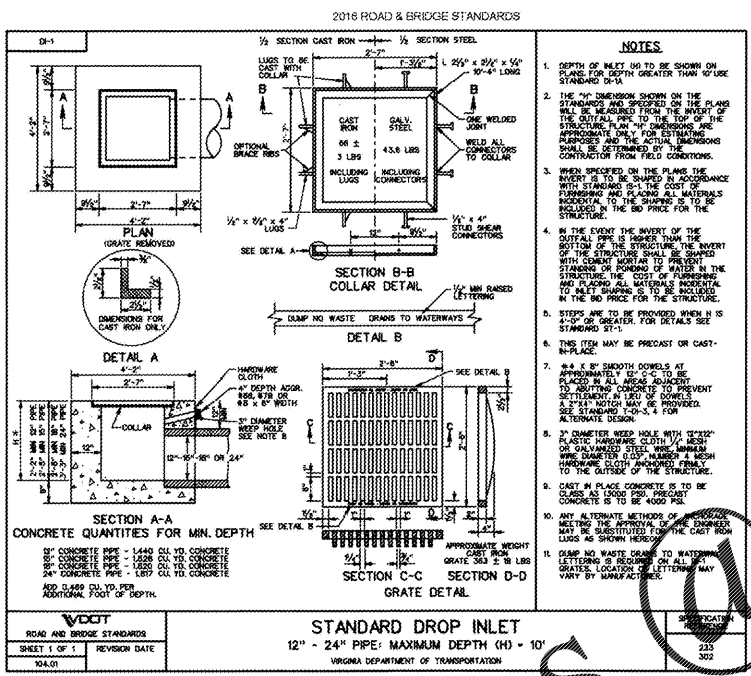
2016 ROAD & BRIDGE STANDARDS

DI-1

PLAN
(GRATE REMOVED)

4'-2"
2'-7"
9½"
2'-7"
9½"
4'-2"
A
A

½ SECTION CAST IRON ½ SECTION STEEL
2'-7"
1'-3¼"
LUGS TO BE CAST WITH COLLAR
L 2½" × 2½" × ¼" 10'-4" LONG
B
B
CAST IRON
66 ± 3 LBS
INCLUDING LUGS
GALV. STEEL
43.6 LBS
INCLUDING CONNECTORS
ONE WELDED JOINT
WELD ALL CONNECTORS TO COLLAR
OPTIONAL BRACE RIBS
½" × 6⅛" × 4" LUGS
⅜" × 4" STUD SHEAR CONNECTORS
SEE DETAIL A
12"
9½"

SECTION B-B
COLLAR DETAIL

DIMENSIONS FOR CAST IRON ONLY.
DETAIL A

¼" MIN RAISED LETTERING
DUMP NO WASTE DRAINS TO WATERWAYS
DETAIL B

4'-2"
2'-7"
HARDWARE CLOTH
4" DEPTH AGGR. #56, #78 OR #8 × 6" WIDTH
3" DIAMETER WEEP HOLE SEE NOTE 8
COLLAR
12"
12"-15"-18" OR 24"
MIN 12" PIPE
MIN 15" PIPE
MIN 18" PIPE
MIN 24" PIPE

SECTION A-A
CONCRETE QUANTITIES FOR MIN. DEPTH

12" CONCRETE PIPE - 1.440 CU. YD. CONCRETE
15" CONCRETE PIPE - 1.528 CU. YD. CONCRETE
18" CONCRETE PIPE - 1.620 CU. YD. CONCRETE
24" CONCRETE PIPE - 1.817 CU. YD. CONCRETE

ADD 0.489 CU. YD. PER ADDITIONAL FOOT OF DEPTH.

2'-8"
SEE DETAIL B
D
D
SEE DETAIL A
APPROXIMATE WEIGHT CAST IRON GRATE 363 ± 18 LBS
SECTION C-C
SECTION D-D
GRATE DETAIL

NOTES

1. DEPTH OF INLET (H) TO BE SHOWN ON PLANS. FOR DEPTH GREATER THAN 10' USE STANDARD DI-1A.

2. THE "H" DIMENSION SHOWN ON THE STANDARDS AND SPECIFIED ON THE PLANS WILL BE MEASURED FROM THE INVERT OF THE OUTFALL PIPE TO THE TOP OF THE STRUCTURE. PLAN "H" DIMENSIONS ARE APPROXIMATE ONLY FOR ESTIMATING PURPOSES AND THE ACTUAL DIMENSIONS SHALL BE DETERMINED BY THE CONTRACTOR FROM FIELD CONDITIONS.

3. WHEN SPECIFIED ON THE PLANS THE INVERT IS TO BE SHAPED IN ACCORDANCE WITH STANDARD IS-1. THE COST OF FURNISHING AND PLACING ALL MATERIALS INCIDENTAL TO THE SHAPING IS TO BE INCLUDED IN THE BID PRICE FOR THE STRUCTURE.

4. IN THE EVENT THE INVERT OF THE OUTFALL PIPE IS HIGHER THAN THE BOTTOM OF THE STRUCTURE, THE INVERT OF THE STRUCTURE SHALL BE SHAPED WITH CEMENT MORTAR TO PREVENT STANDING OR PONDING OF WATER IN THE STRUCTURE. THE COST OF FURNISHING AND PLACING ALL MATERIALS INCIDENTAL TO INLET SHAPING IS TO BE INCLUDED IN THE BID PRICE FOR THE STRUCTURE.

5. STEPS ARE TO BE PROVIDED WHEN H IS 4'-0" OR GREATER. FOR DETAILS SEE STANDARD ST-1.

6. THIS ITEM MAY BE PRECAST OR CAST-IN-PLACE.

7. #4 × 8" SMOOTH DOWELS AT APPROXIMATELY 12" C-C TO BE PLACED IN ALL AREAS ADJACENT TO ABUTTING CONCRETE TO PREVENT SETTLEMENT. IN LIEU OF DOWELS A 2"X4" NOTCH MAY BE PROVIDED. SEE STANDARD T-DI-3, 4 FOR ALTERNATE DESIGN.

8. 3" DIAMETER WEEP HOLE WITH 12"X12" PLASTIC HARDWARE CLOTH ¼" MESH OR GALVANIZED STEEL WIRE, MINIMUM WIRE DIAMETER 0.03", NUMBER 4 MESH HARDWARE CLOTH ANCHORED FIRMLY TO THE OUTSIDE OF THE STRUCTURE.

9. CAST IN PLACE CONCRETE IS TO BE CLASS A3 (3000 PSI). PRECAST CONCRETE IS TO BE 4000 PSI.

10. ANY ALTERNATE METHODS OF ANCHORAGE MEETING THE APPROVAL OF THE ENGINEER MAY BE SUBSTITUTED FOR THE CAST IRON LUGS AS SHOWN HEREON.

11. DUMP NO WASTE DRAINS TO WATERWAY LETTERING IS REQUIRED ON ALL DI-1 GRATES. LOCATION OF LETTERING MAY VARY BY MANUFACTURER.

VDOT
ROAD AND BRIDGE STANDARDS
SHEET 1 OF 1 REVISION DATE
104.01

STANDARD DROP INLET
12" - 24" PIPE: MAXIMUM DEPTH (H) - 10'
VIRGINIA DEPARTMENT OF TRANSPORTATION

SPECIFICATION REFERENCE
233
302